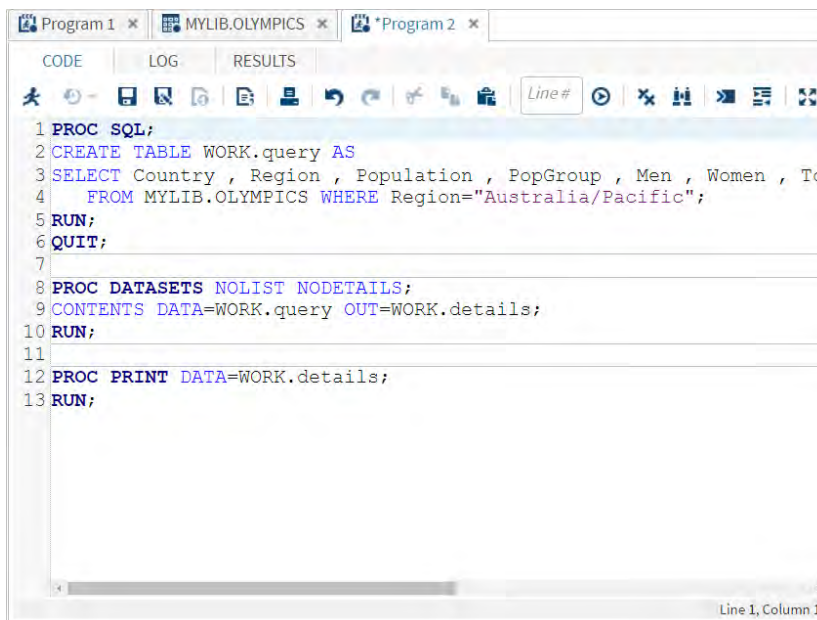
Program 1 × MYLIB.OLYMPICS × *Program 2 ×

CODE LOG RESULTS

Line #

1 PROC SQL;
2 CREATE TABLE WORK.query AS
3 SELECT Country , Region , Population , PopGroup , Men , Women , To
4 FROM MYLIB.OLYMPICS WHERE Region="Australia/Pacific";
5 RUN;
6 QUIT;
7
8 PROC DATASETS NOLIST NODETAILS;
9 CONTENTS DATA=WORK.query OUT=WORK.details;
10 RUN;
11
12 PROC PRINT DATA=WORK.details;
13 RUN;

Line 1, Column 1